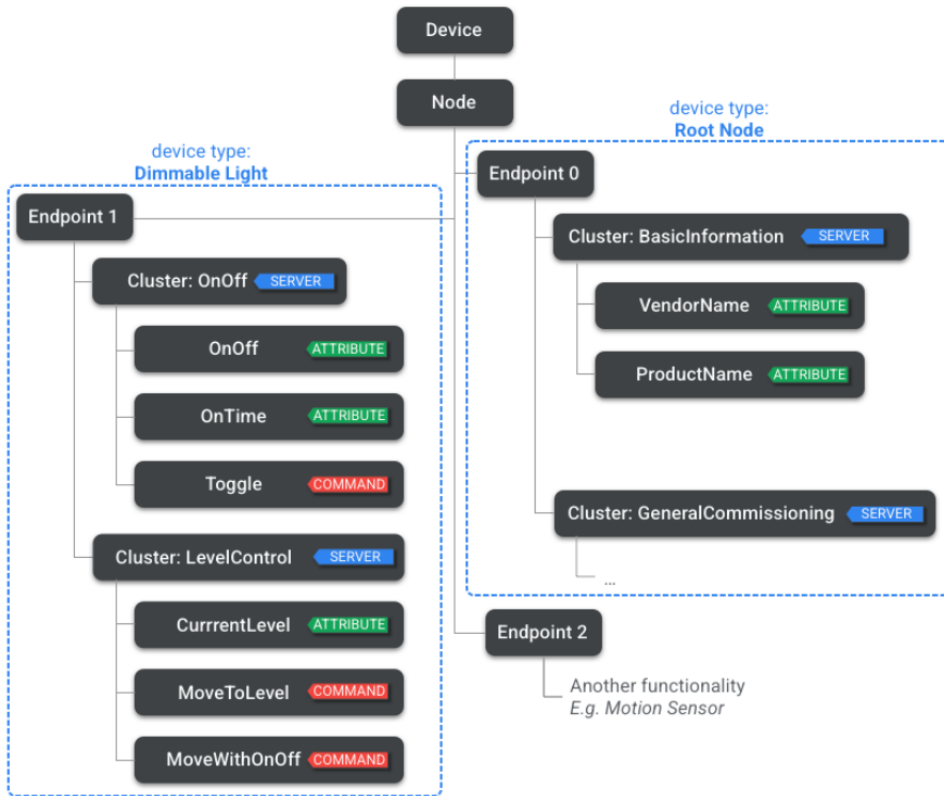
Device

Node

device type:
Root Node

device type:
Dimmable Light

Endpoint 0

Endpoint 1

Cluster: BasicInformation SERVER

Cluster: OnOff SERVER

VendorName ATTRIBUTE

ProductName ATTRIBUTE

OnOff ATTRIBUTE

OnTime ATTRIBUTE

Toggle COMMAND

Cluster: GeneralCommissioning SERVER

...

Cluster: LevelControl SERVER

CurrrentLevel ATTRIBUTE

MoveToLevel COMMAND

MoveWithOnOff COMMAND

Endpoint 2

Another functionality
E.g. Motion Sensor